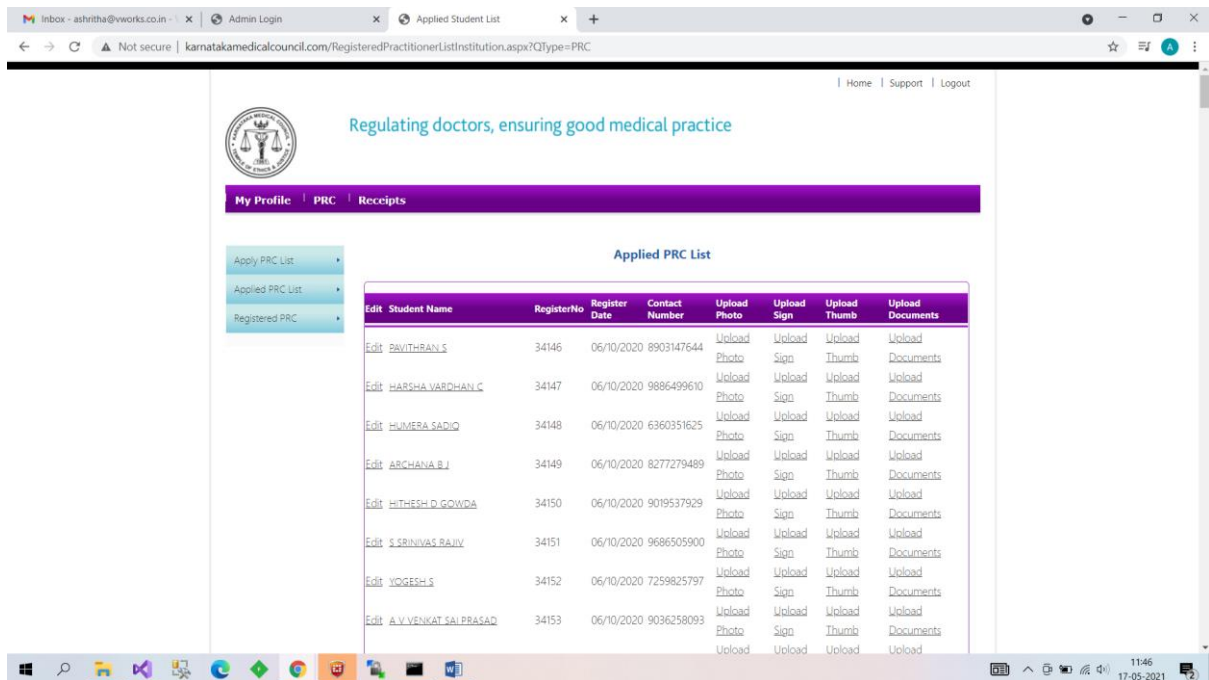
M Inbox - ashritha@vworks.co.in - ×
Admin Login ×
Applied Student List ×
+

Not secure | karnatakamedicalcouncil.com/RegisteredPractitionerListInstitution.aspx?QType=PRC

A

| Home | Support | Logout

Regulating doctors, ensuring good medical practice

My Profile | PRC | Receipts

Apply PRC List
Applied PRC List
Registered PRC

Applied PRC List

| Edit | Student Name | RegisterNo | Register Date | Contact Number | Upload Photo | Upload Sign | Upload Thumb | Upload Documents |
|---|---|---|---|---|---|---|---|---|
| Edit | PAVITHRAN S | 34146 | 06/10/2020 | 8903147644 | Upload Photo | Upload Sign | Upload Thumb | Upload Documents |
| Edit | HARSHA VARDHAN C | 34147 | 06/10/2020 | 9886499610 | Upload Photo | Upload Sign | Upload Thumb | Upload Documents |
| Edit | HUMERA SADIQ | 34148 | 06/10/2020 | 6360351625 | Upload Photo | Upload Sign | Upload Thumb | Upload Documents |
| Edit | ARCHANA B J | 34149 | 06/10/2020 | 8277279489 | Upload Photo | Upload Sign | Upload Thumb | Upload Documents |
| Edit | HITHESH D GOWDA | 34150 | 06/10/2020 | 9019537929 | Upload Photo | Upload Sign | Upload Thumb | Upload Documents |
| Edit | S SRINIVAS RAJIV | 34151 | 06/10/2020 | 9686505900 | Upload Photo | Upload Sign | Upload Thumb | Upload Documents |
| Edit | YOGESH S | 34152 | 06/10/2020 | 7259825797 | Upload Photo | Upload Sign | Upload Thumb | Upload Documents |
| Edit | A V VENKAT SAI PRASAD | 34153 | 06/10/2020 | 9036258093 | Upload Photo | Upload Sign | Upload Thumb | Upload Documents |
| | | | | | Upload | Upload | Upload | Upload |

11:46
17-05-2021